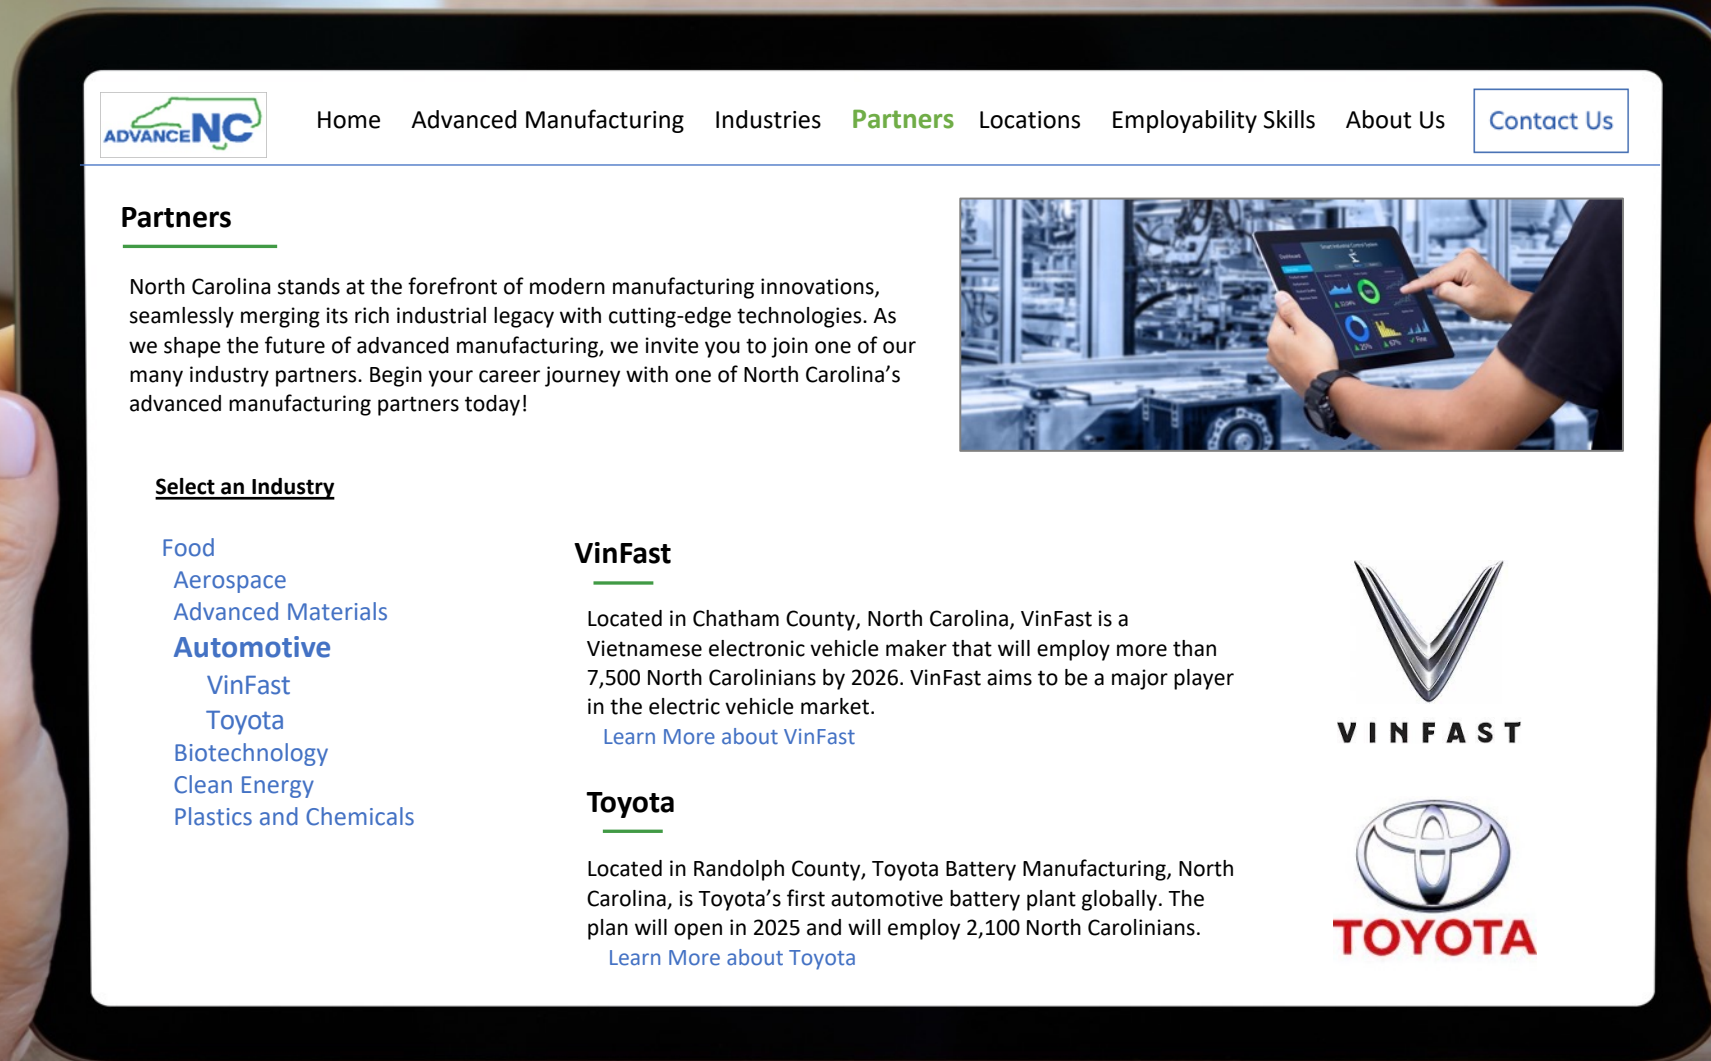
ADVANCE NC

Home Advanced Manufacturing Industries Partners Locations Employability Skills About Us Contact Us

Partners

North Carolina stands at the forefront of modern manufacturing innovations, seamlessly merging its rich industrial legacy with cutting-edge technologies. As we shape the future of advanced manufacturing, we invite you to join one of our many industry partners. Begin your career journey with one of North Carolina's advanced manufacturing partners today!

Select an Industry

Food
Aerospace
Advanced Materials
Automotive
VinFast
Toyota
Biotechnology
Clean Energy
Plastics and Chemicals

VinFast

Located in Chatham County, North Carolina, VinFast is a Vietnamese electronic vehicle maker that will employ more than 7,500 North Carolinians by 2026. VinFast aims to be a major player in the electric vehicle market.
Learn More about VinFast

VINFAST

Toyota

Located in Randolph County, Toyota Battery Manufacturing, North Carolina, is Toyota's first automotive battery plant globally. The plan will open in 2025 and will employ 2,100 North Carolinians.
Learn More about Toyota

TOYOTA